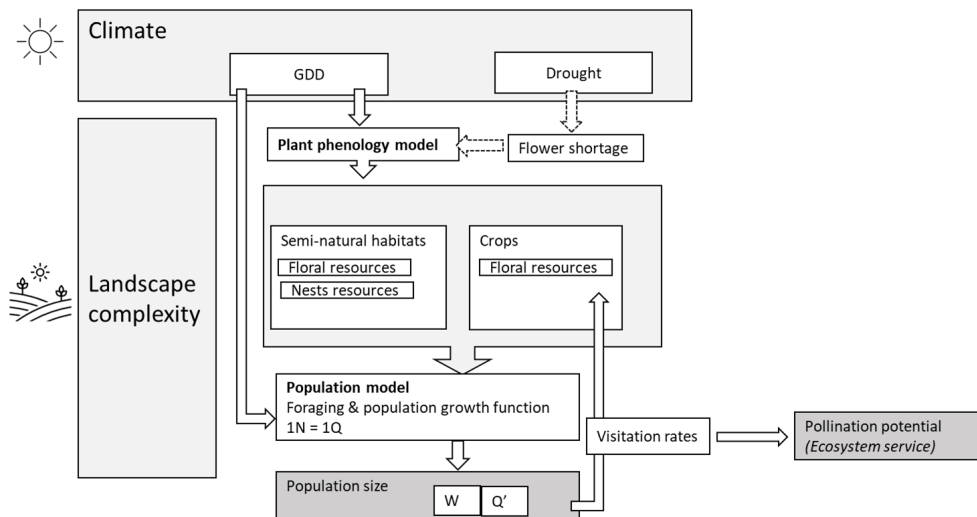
Climate

GDD

Drought

Plant phenology model

Flower shortage

Landscape complexity

Semi-natural habitats

Floral resources

Nests resources

Crops

Floral resources

Population model

Foraging & population growth function

1N = 1Q

Visitation rates

Pollination potential

(Ecosystem service)

Population size

W

Q'